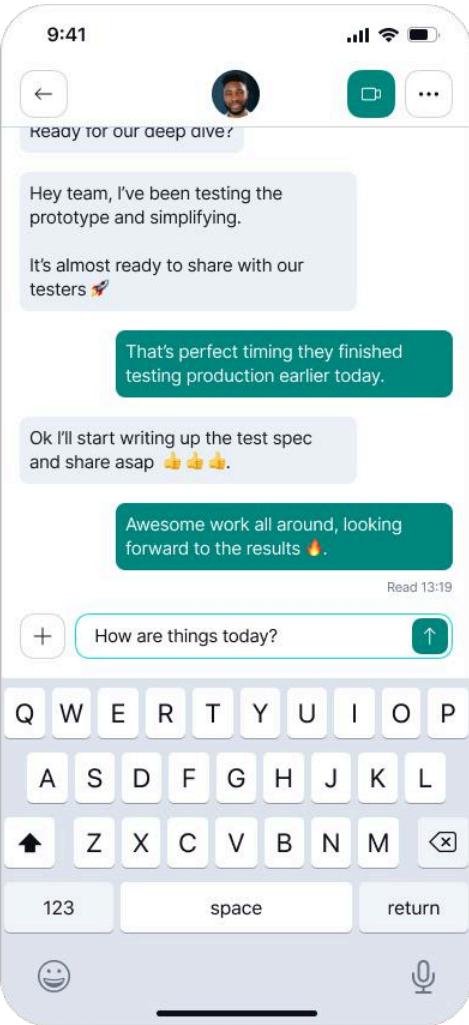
9:41

Ready for our deep dive?

Hey team, I've been testing the prototype and simplifying.

It's almost ready to share with our testers 🚀

That's perfect timing they finished testing production earlier today.

Ok I'll start writing up the test spec and share asap 👍👍👍.

Awesome work all around, looking forward to the results 🔥.

Read 13:19

+

How are things today?

Q W E R T Y U I O P
A S D F G H J K L
Z X C V B N M

123
space
return